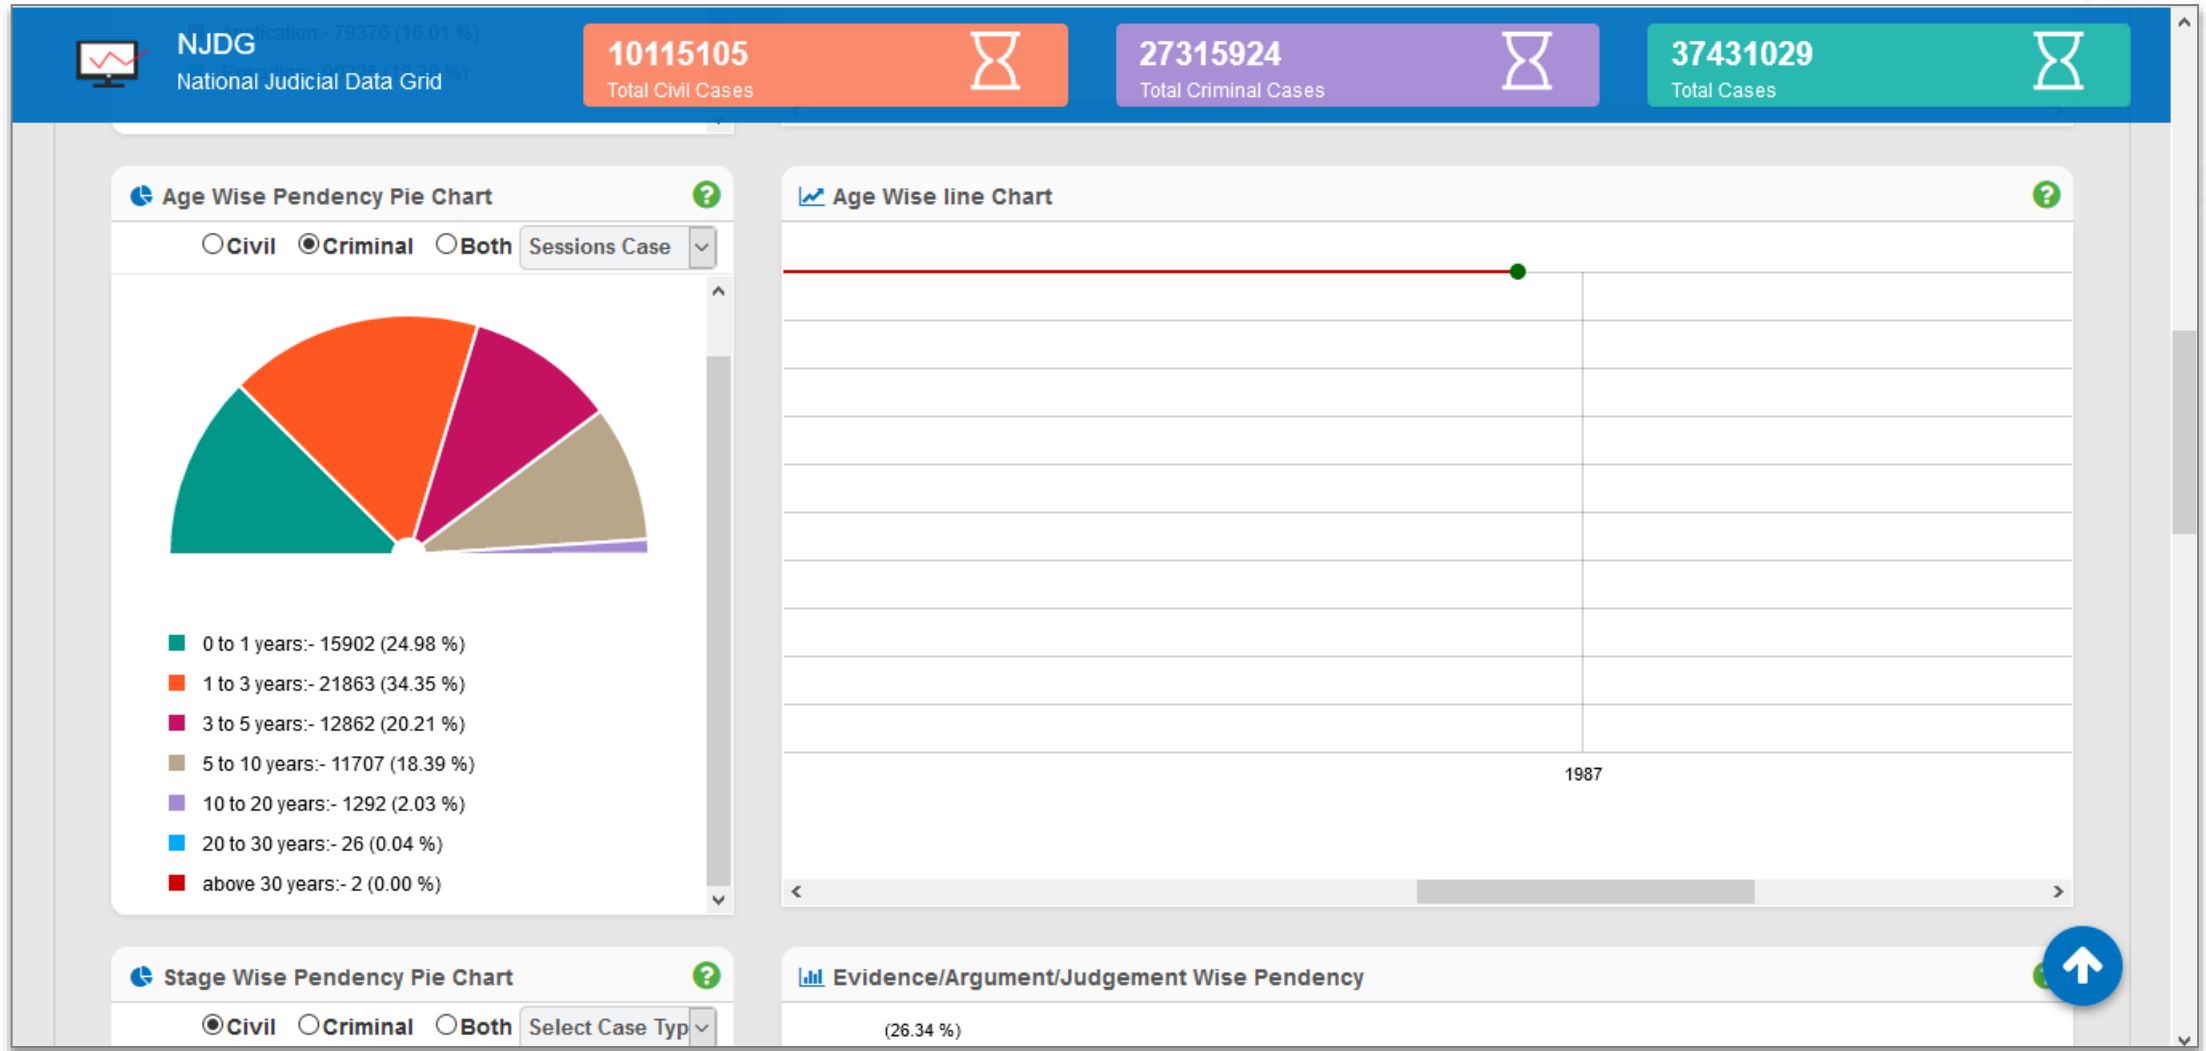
NJDG
National Judicial Data Grid

10115105
Total Civil Cases

27315924
Total Criminal Cases

37431029
Total Cases

Age Wise Pendency Pie Chart

Civil Criminal Both Sessions Case

0 to 1 years:- 15902 (24.98 %)
1 to 3 years:- 21863 (34.35 %)
3 to 5 years:- 12862 (20.21 %)
5 to 10 years:- 11707 (18.39 %)
10 to 20 years:- 1292 (2.03 %)
20 to 30 years:- 26 (0.04 %)
above 30 years:- 2 (0.00 %)

Age Wise line Chart

1987

Stage Wise Pendency Pie Chart

Civil Criminal Both Select Case Typ

Evidence/Argument/Judgement Wise Pendency

(26.34 %)